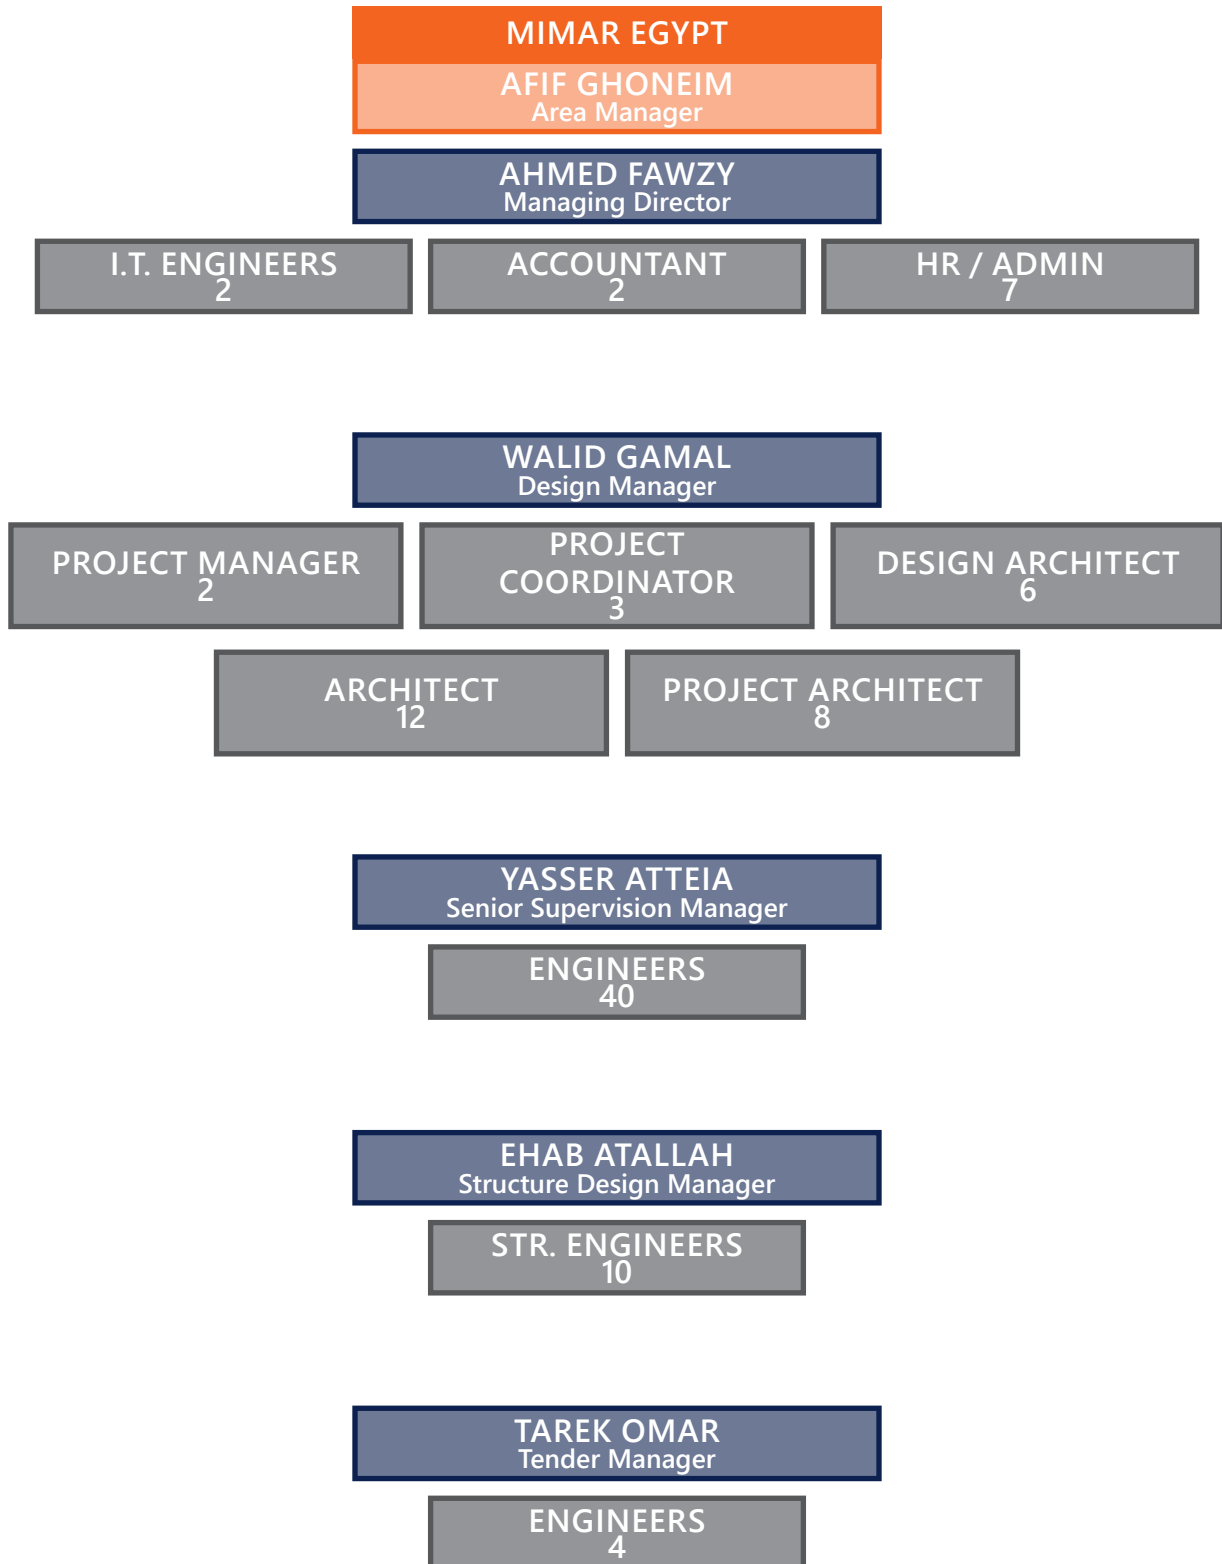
MIMAR EGYPT

AFIF GHONEIM
Area Manager

AHMED FAWZY
Managing Director

I.T. ENGINEERS
2

ACCOUNTANT
2

HR / ADMIN
7

WALID GAMAL
Design Manager

PROJECT MANAGER
2

PROJECT COORDINATOR
3

DESIGN ARCHITECT
6

ARCHITECT
12

PROJECT ARCHITECT
8

YASSER ATTEIA
Senior Supervision Manager

ENGINEERS
40

EHAB ATALLAH
Structure Design Manager

STR. ENGINEERS
10

TAREK OMAR
Tender Manager

ENGINEERS
4